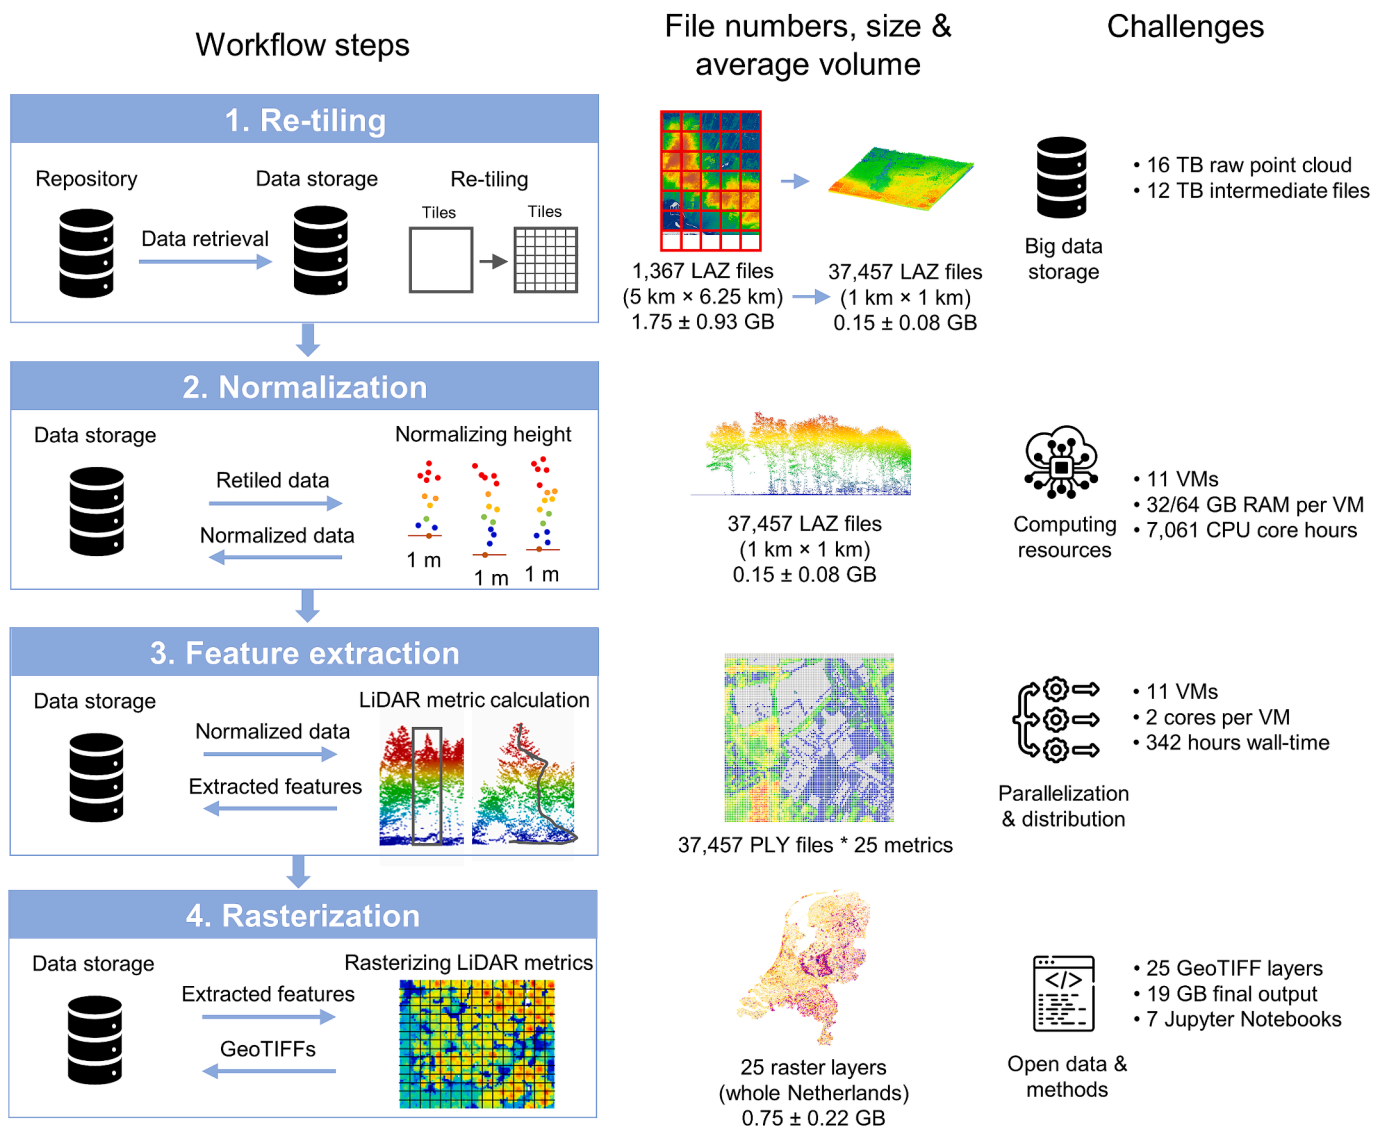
Workflow steps

File numbers, size & average volume

Challenges

1. Re-tiling

Repository

Data storage

Re-tiling

Data retrieval

Tiles

Tiles

1,367 LAZ files (5 km × 6.25 km) 1.75 ± 0.93 GB

37,457 LAZ files (1 km × 1 km) 0.15 ± 0.08 GB

Big data storage

• 16 TB raw point cloud
• 12 TB intermediate files

2. Normalization

Data storage

Normalizing height

Retiled data

Normalized data

1 m

1 m

1 m

37,457 LAZ files (1 km × 1 km) 0.15 ± 0.08 GB

Computing resources

• 11 VMs
• 32/64 GB RAM per VM
• 7,061 CPU core hours

3. Feature extraction

Data storage

LiDAR metric calculation

Normalized data

Extracted features

37,457 PLY files * 25 metrics

Parallelization & distribution

• 11 VMs
• 2 cores per VM
• 342 hours wall-time

4. Rasterization

Data storage

Rasterizing LiDAR metrics

Extracted features

GeoTIFFs

25 raster layers (whole Netherlands) 0.75 ± 0.22 GB

Open data & methods

• 25 GeoTIFF layers
• 19 GB final output
• 7 Jupyter Notebooks